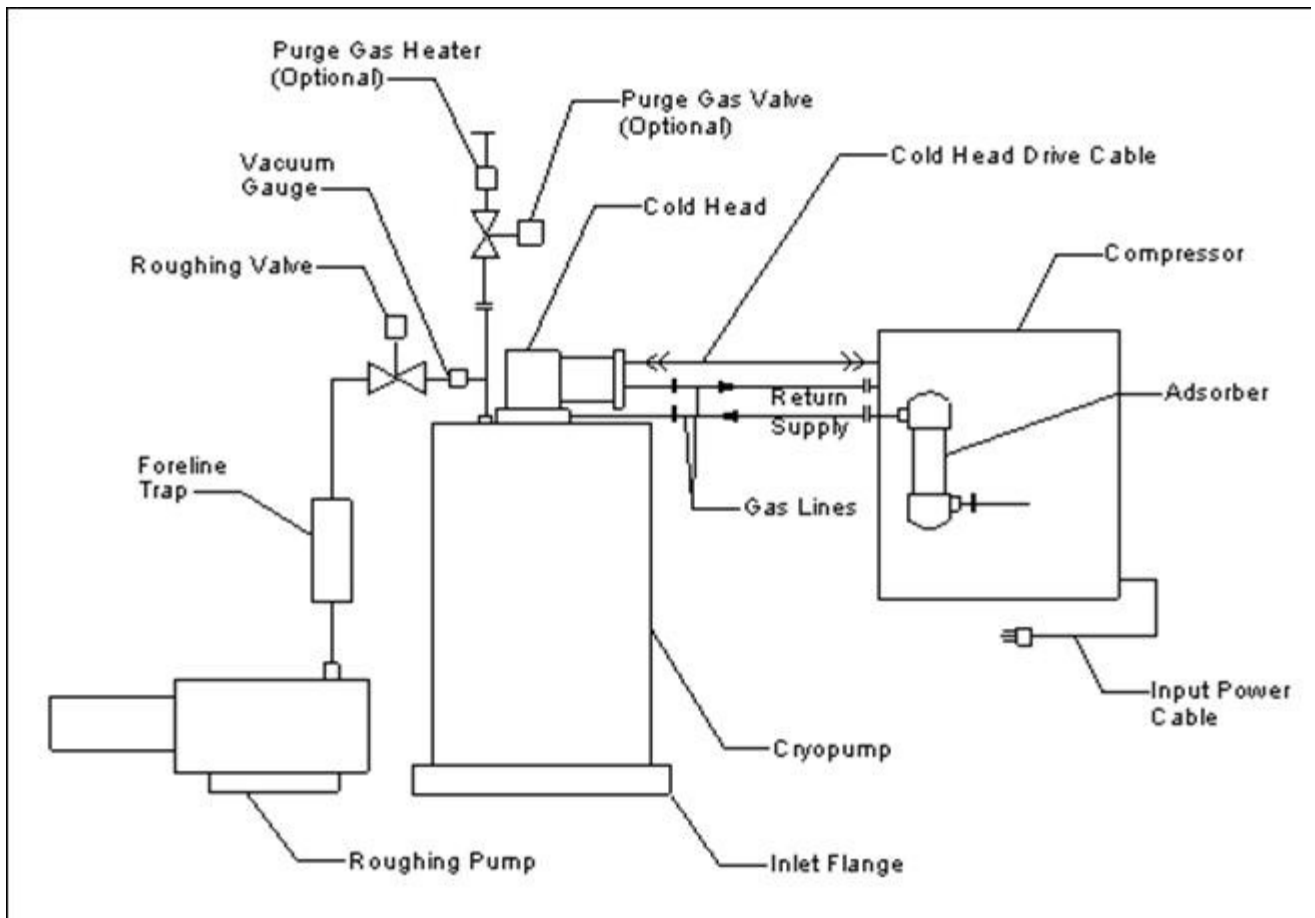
Purge Gas Heater (Optional)

Purge Gas Valve (Optional)

Vacuum Gauge

Cold Head Drive Cable

Cold Head

Roughing Valve

Compressor

Return

Adsorber

Supply

Foreline Trap

Gas Lines

Input Power Cable

Cryopump

Roughing Pump

Inlet Flange